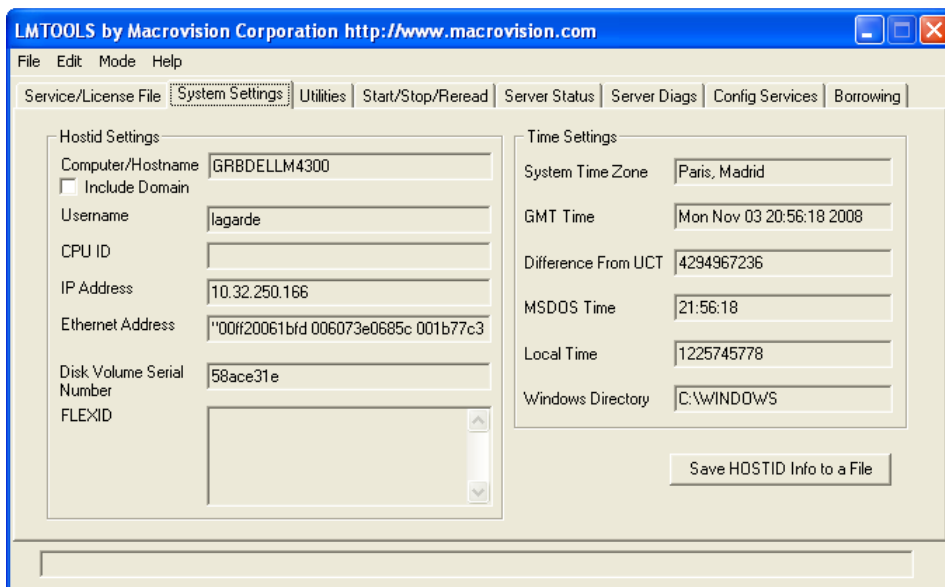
LMTOOLS by Macrovision Corporation http://www.macrovision.com

File Edit Mode Help

Service/License File | System Settings | Utilities | Start/Stop/Reread | Server Status | Server Diags | Config Services | Borrowing

Hostid Settings

Computer/Hostname GRBDELLM4300

Include Domain

Username lagarde

CPU ID

IP Address 10.32.250.166

Ethernet Address "00ff20061bfd 006073e0685c 001b77c3

Disk Volume Serial Number 58ace31e

FLEXID

Time Settings

System Time Zone Paris, Madrid

GMT Time Mon Nov 03 20:56:18 2008

Difference From UCT 4294967236

MSDOS Time 21:56:18

Local Time 1225745778

Windows Directory C:\WINDOWS

Save HOSTID Info to a File